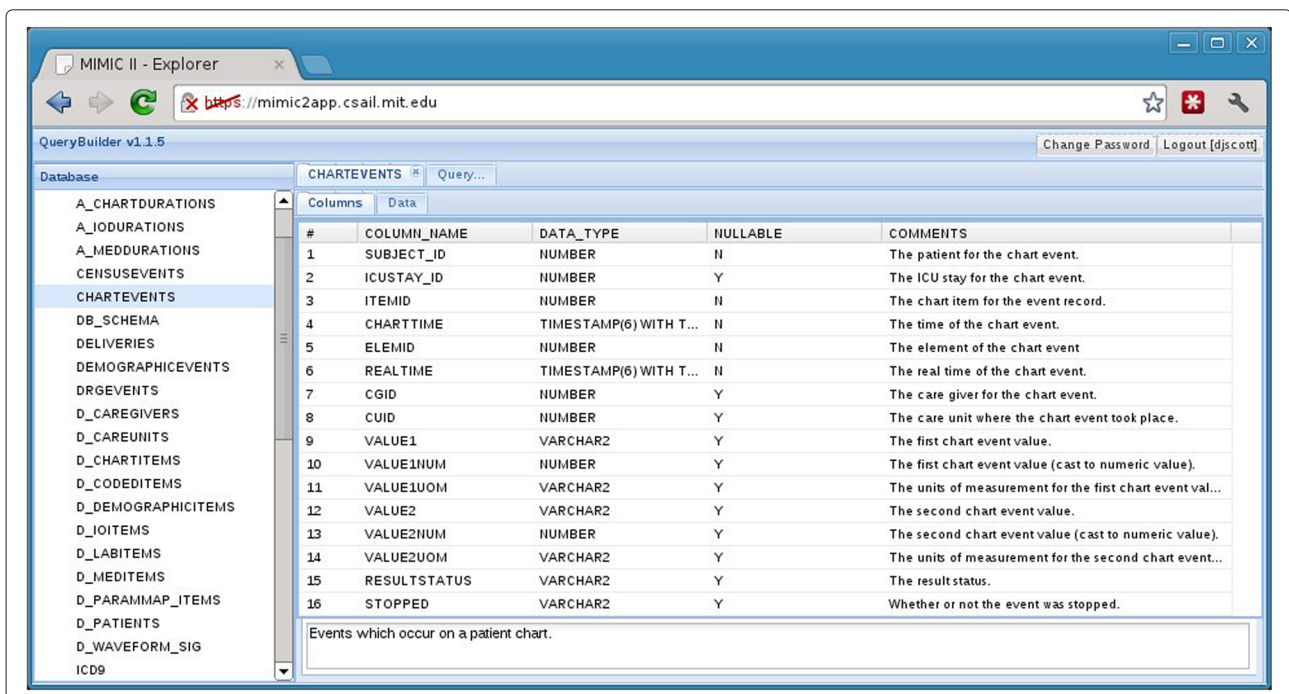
MIMIC II - Explorer

https://mimic2app.csail.mit.edu

QueryBuilder v1.1.5

Change Password | Logout [djscott]

Database

A_CHARTDURATIONS
A_IODURATIONS
A_MEDDURATIONS
CENSUSEVENTS
CHARTEVENTS
DB_SCHEMA
DELIVERIES
DEMOGRAPHICEVENTS
DRGEVENTS
D_CAREGIVERS
D_CAREUNITS
D_CHARTITEMS
D_CODEDITEMS
D_DEMOGRAPHICITEMS
D_IOITEMS
D_LABITEMS
D_MEDITEMS
D_PARAMMAP_ITEMS
D_PATIENTS
D_WAVEFORM_SIG
ICD9

CHARTEVENTS | Query...

Columns | Data

| # | COLUMN_NAME | DATA_TYPE | NULLABLE | COMMENTS |
|---|---|---|---|---|
| 1 | SUBJECT_ID | NUMBER | N | The patient for the chart event. |
| 2 | ICUSTAY_ID | NUMBER | Y | The ICU stay for the chart event. |
| 3 | ITEMID | NUMBER | N | The chart item for the event record. |
| 4 | CHARTTIME | TIMESTAMP(6) WITH T... | N | The time of the chart event. |
| 5 | ELEMID | NUMBER | N | The element of the chart event |
| 6 | REALTIME | TIMESTAMP(6) WITH T... | N | The real time of the chart event. |
| 7 | CGID | NUMBER | Y | The care giver for the chart event. |
| 8 | CUID | NUMBER | Y | The care unit where the chart event took place. |
| 9 | VALUE1 | VARCHAR2 | Y | The first chart event value. |
| 10 | VALUE1NUM | NUMBER | Y | The first chart event value (cast to numeric value). |
| 11 | VALUE1UOM | VARCHAR2 | Y | The units of measurement for the first chart event val... |
| 12 | VALUE2 | VARCHAR2 | Y | The second chart event value. |
| 13 | VALUE2NUM | NUMBER | Y | The second chart event value (cast to numeric value). |
| 14 | VALUE2UOM | VARCHAR2 | Y | The units of measurement for the second chart event... |
| 15 | RESULTSTATUS | VARCHAR2 | Y | The result status. |
| 16 | STOPPED | VARCHAR2 | Y | Whether or not the event was stopped. |

Events which occur on a patient chart.